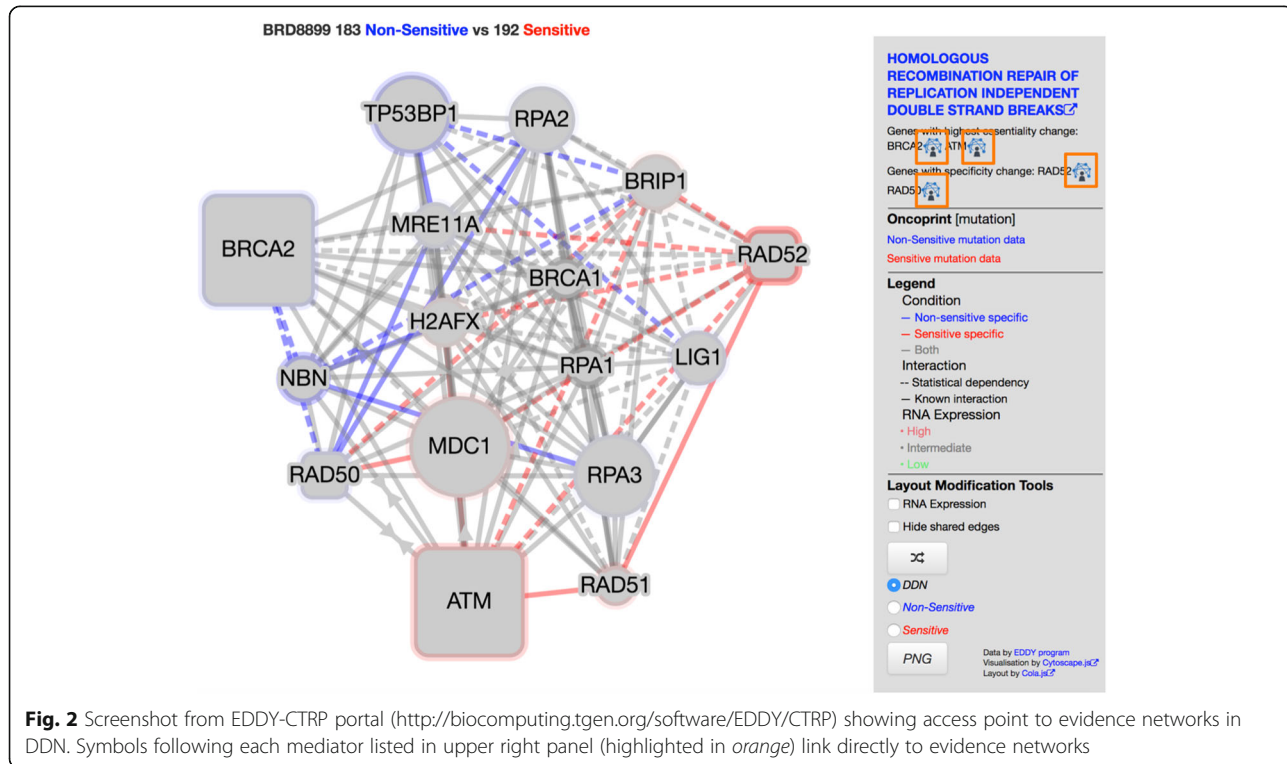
BRD8899 183 Non-Sensitive vs 192 Sensitive

TP53BP1
RPA2
BRIP1
BRCA2
MRE11A
RAD52
BRCA1
H2AFX
LIG1
RPA1
NBN
MDC1
RPA3
RAD50
ATM
RAD51

HOMOLOGOUS RECOMBINATION REPAIR OF REPLICATION INDEPENDENT DOUBLE STRAND BREAKS

Genes with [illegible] essentiality change: BRCA2 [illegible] ATM

Genes with specificity change: RAD52 RAD50

Oncoprint [mutation]
Non-Sensitive mutation data
Sensitive mutation data

Legend
Condition
— Non-sensitive specific
— Sensitive specific
— Both
Interaction
-- Statistical dependency
— Known interaction
RNA Expression
• High
• Intermediate
• Low

Layout Modification Tools
RNA Expression
Hide shared edges
DDN
Non-Sensitive
Sensitive
PNG
Data by EDDY program
Visualisation by Cytoscape.js
Layout by Cola.js

Fig. 2 Screenshot from EDDY-CTRP portal (http://biocomputing.tgen.org/software/EDDY/CTRP) showing access point to evidence networks in DDN. Symbols following each mediator listed in upper right panel (highlighted in orange) link directly to evidence networks